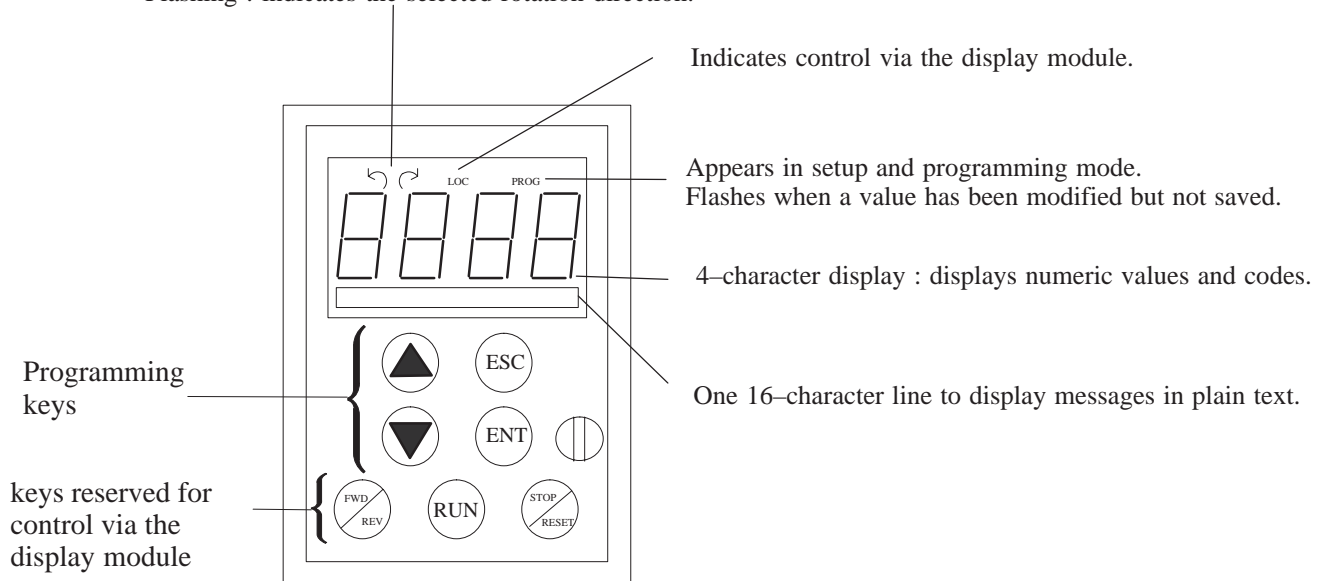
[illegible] : indicates the selected rotation direction.

Indicates control via the display module.

LOC PROG

Appears in setup and programming mode.
Flashes when a value has been modified but not saved.

4–character display : displays numeric values and codes.

One 16–character line to display messages in plain text.

Programming keys

ESC

ENT

keys reserved for control via the display module

FWD REV

RUN

STOP RESET